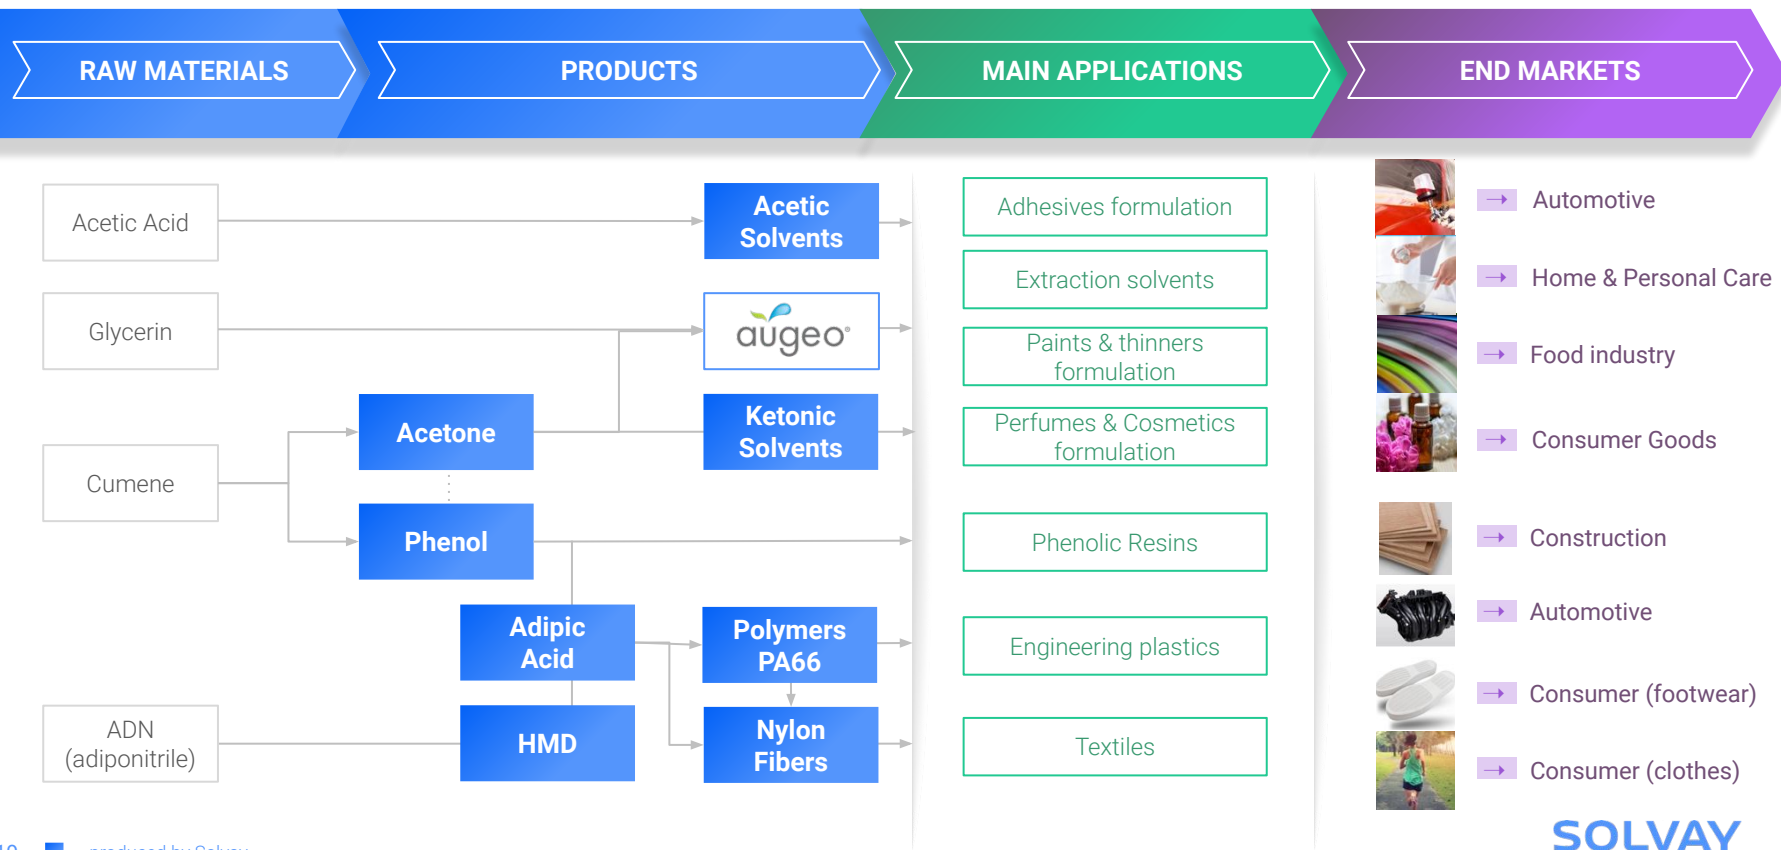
RAW MATERIALS

PRODUCTS

MAIN APPLICATIONS

END MARKETS

Acetic Acid

Glycerin

Cumene

ADN (adiponitrile)

Acetic Solvents

augeo

Acetone

Ketonic Solvents

Phenol

Adipic Acid

Polymers PA66

HMD

Nylon Fibers

Adhesives formulation

Extraction solvents

Paints & thinners formulation

Perfumes & Cosmetics formulation

Phenolic Resins

Engineering plastics

Textiles

Automotive

Home & Personal Care

Food industry

Consumer Goods

Construction

Automotive

Consumer (footwear)

Consumer (clothes)

SOLVAY

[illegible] produced by Solvay